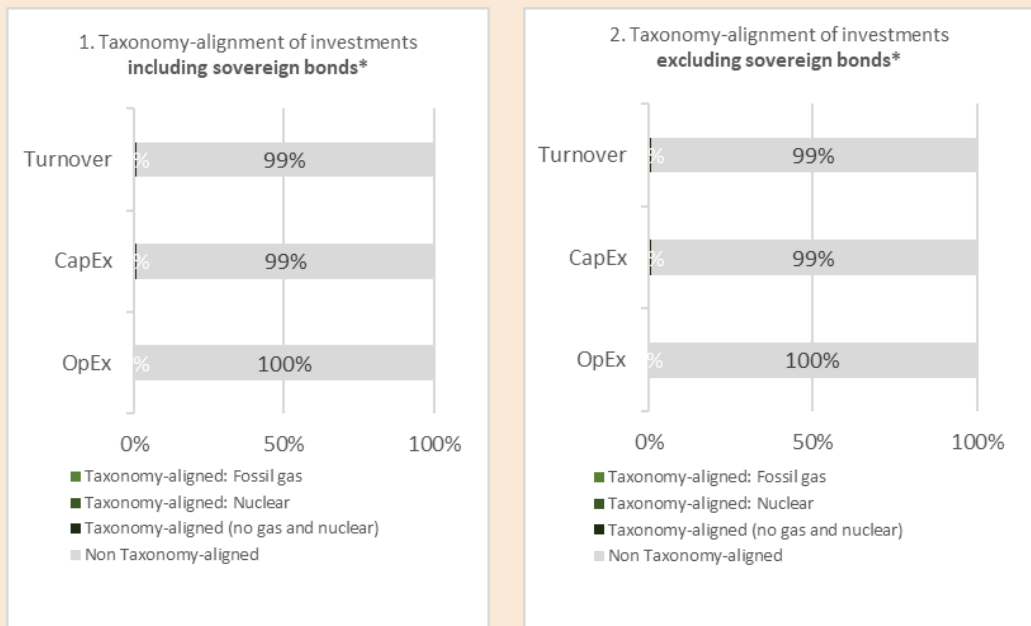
1. Taxonomy-alignment of investments
**including sovereign bonds***

Turnover % 99%

CapEx % 99%

OpEx % 100%

0% 50% 100%

Taxonomy-aligned: Fossil gas
Taxonomy-aligned: Nuclear
Taxonomy-aligned (no gas and nuclear)
Non Taxonomy-aligned

2. Taxonomy-alignment of investments
**excluding sovereign bonds***

Turnover % 99%

CapEx % 99%

OpEx % 100%

0% 50% 100%

Taxonomy-aligned: Fossil gas
Taxonomy-aligned: Nuclear
Taxonomy-aligned (no gas and nuclear)
Non Taxonomy-aligned